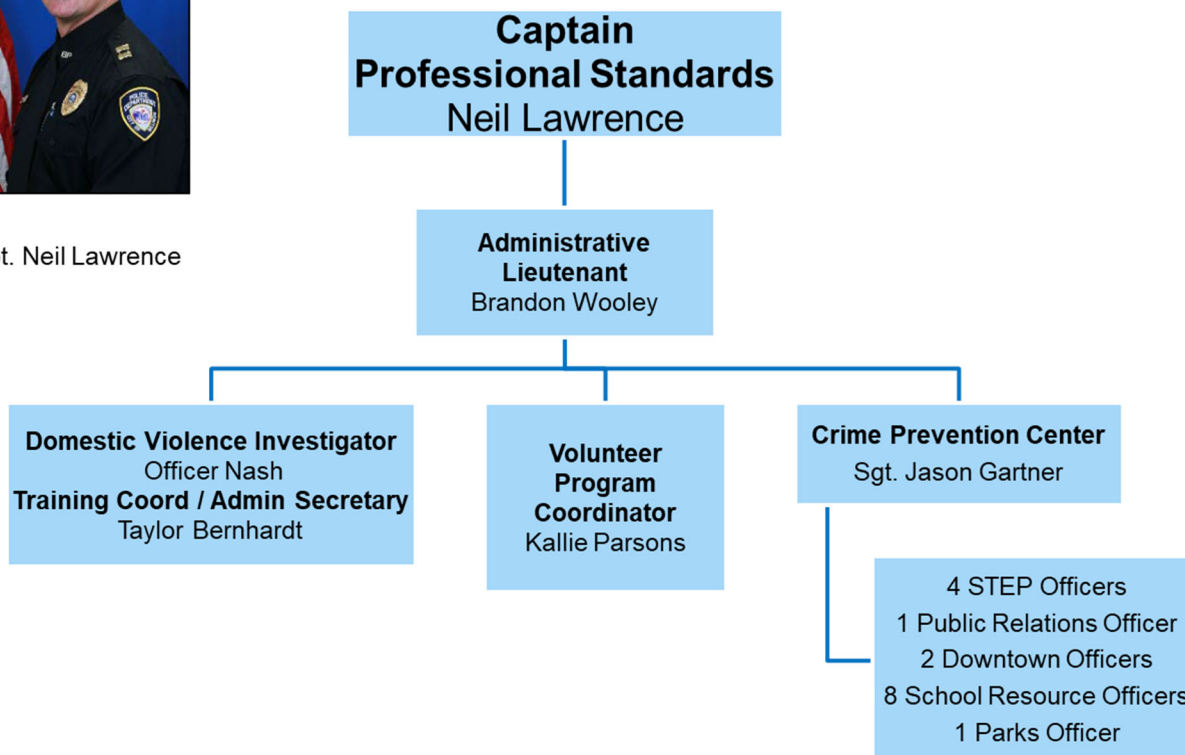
t. Neil Lawrence

Captain
Professional Standards
Neil Lawrence

Administrative Lieutenant
Brandon Wooley

Domestic Violence Investigator
Officer Nash
Training Coord / Admin Secretary
Taylor Bernhardt

Volunteer Program Coordinator
Kallie Parsons

Crime Prevention Center
Sgt. Jason Gartner

4 STEP Officers
1 Public Relations Officer
2 Downtown Officers
8 School Resource Officers
1 Parks Officer